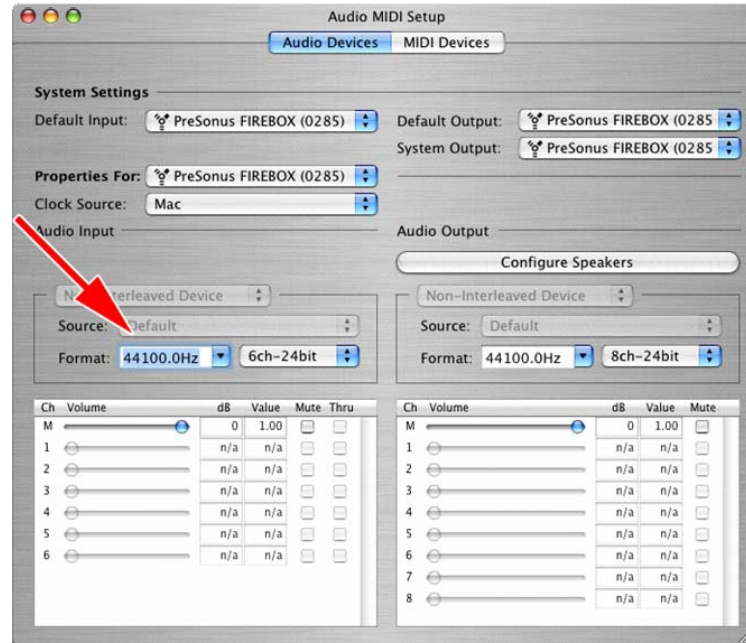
Audio MIDI Setup

Audio Devices | MIDI Devices

System Settings

Default Input: PreSonus FIREBOX (0285)

Default Output: PreSonus FIREBOX (0285

System Output: PreSonus FIREBOX (0285

Properties For: PreSonus FIREBOX (0285)

Clock Source: Mac

Audio Input

Audio Output

Configure Speakers

N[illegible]terleaved Device

Non-Interleaved Device

Source: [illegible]efault

Source: Default

Format: 44100.0Hz 6ch-24bit

Format: 44100.0Hz 8ch-24bit

| Ch | Volume | dB | Value | Mute | Thru |
|---|---|---|---|---|---|
| M | | 0 | 1.00 | | |
| 1 | | n/a | n/a | | |
| 2 | | n/a | n/a | | |
| 3 | | n/a | n/a | | |
| 4 | | n/a | n/a | | |
| 5 | | n/a | n/a | | |
| 6 | | n/a | n/a | | |

| Ch | Volume | dB | Value | Mute |
|---|---|---|---|---|
| M | | 0 | 1.00 | |
| 1 | | n/a | n/a | |
| 2 | | n/a | n/a | |
| 3 | | n/a | n/a | |
| 4 | | n/a | n/a | |
| 5 | | n/a | n/a | |
| 6 | | n/a | n/a | |
| 7 | | n/a | n/a | |
| 8 | | n/a | n/a | |